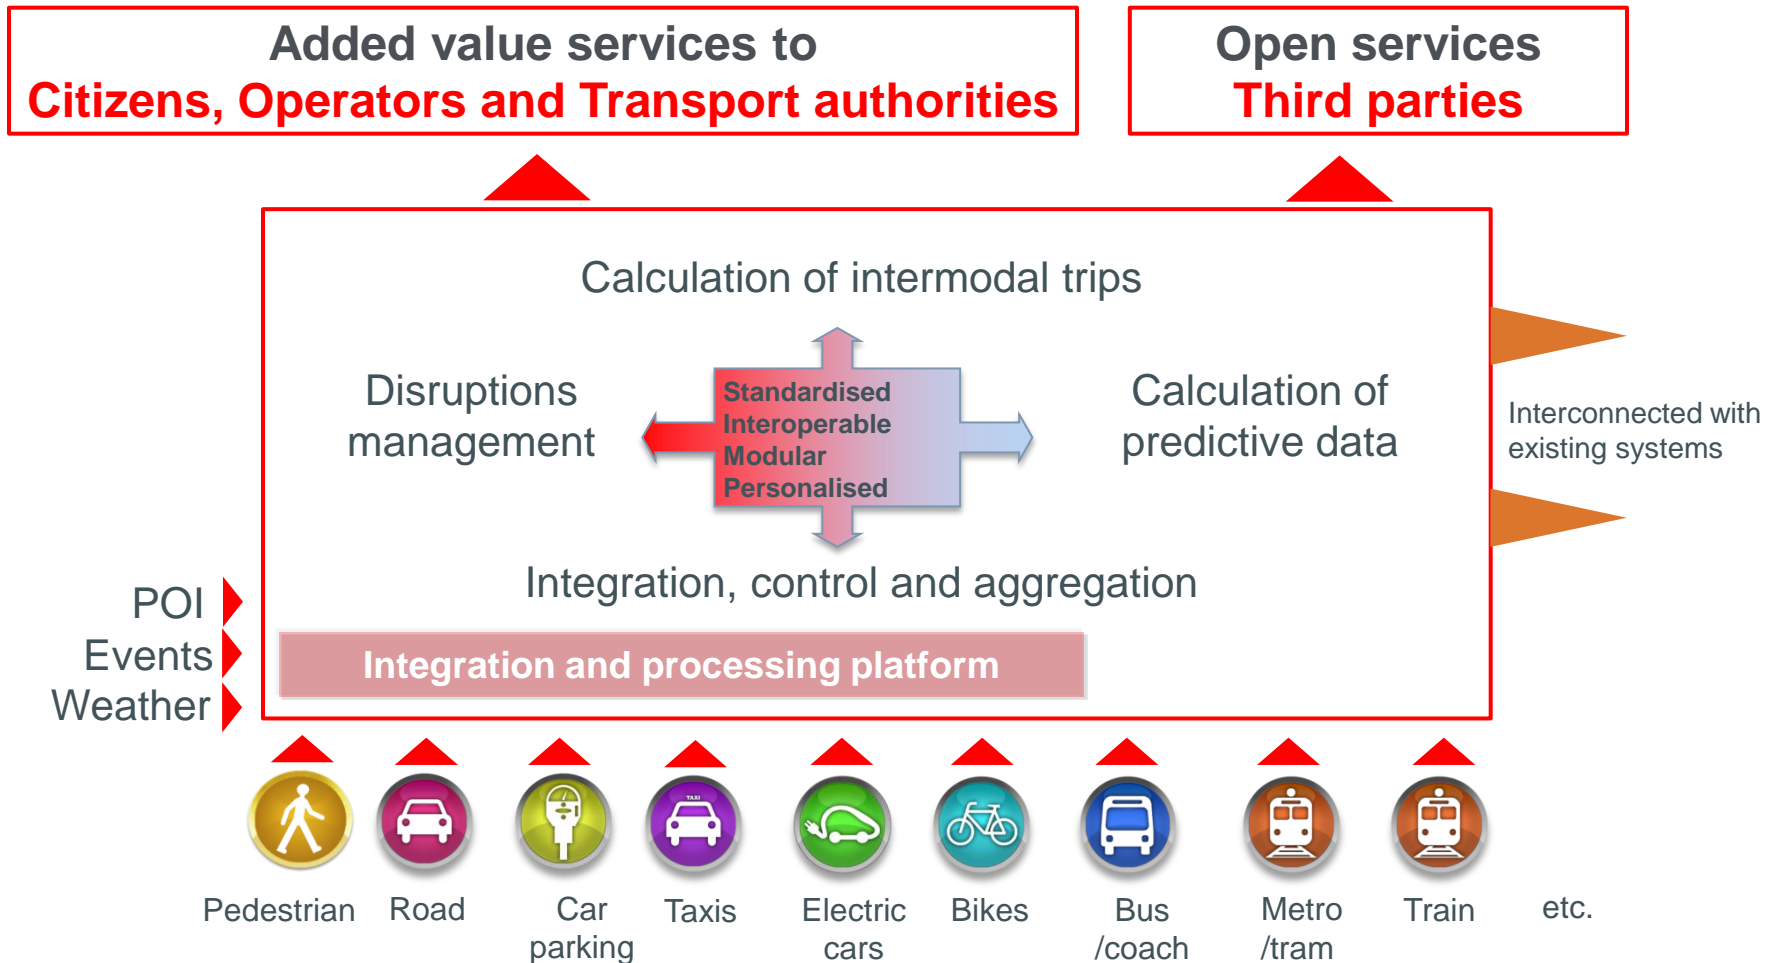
Added value services to
Citizens, Operators and Transport authorities

Open services
Third parties

Calculation of intermodal trips

Disruptions management

Standardised
Interoperable
Modular
Personalised

Calculation of predictive data

Interconnected with existing systems

Integration, control and aggregation

POI
Events
Weather

Integration and processing platform

TAXI

Pedestrian Road Car parking Taxis Electric cars Bikes Bus /coach Metro /tram Train etc.